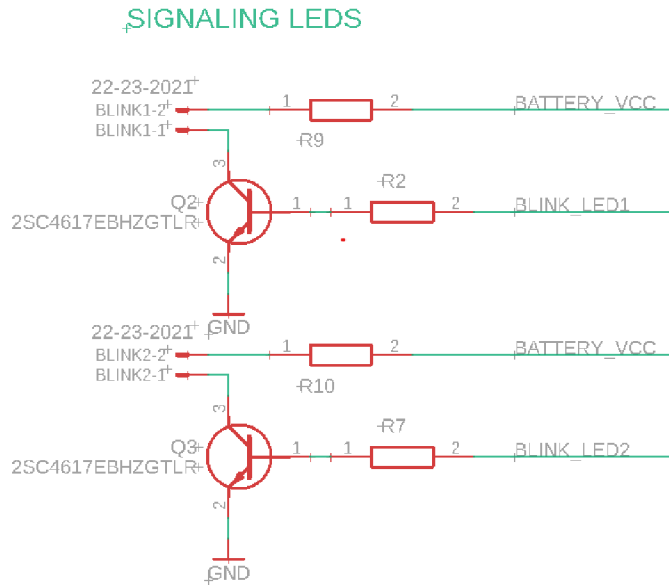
SIGNALING LEDS

22-23-2021
BLINK1-2
BLINK1-1
1 R9 2 BATTERY_VCC
3
Q2
2SC4617EBHZGTLR
1 1 R2 2 BLINK_LED1
2
GND

22-23-2021
BLINK2-2
BLINK2-1
1 R10 2 BATTERY_VCC
3
Q3
2SC4617EBHZGTLR
1 1 R7 2 BLINK_LED2
2
GND